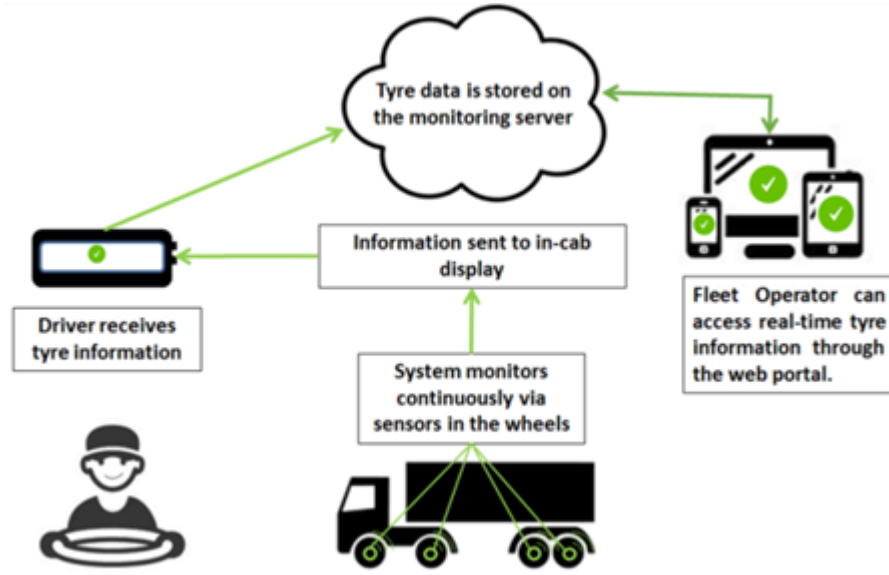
Tyre data is stored on the monitoring server

Information sent to in-cab display

Driver receives tyre information

System monitors continuously via sensors in the wheels

Fleet Operator can access real-time tyre information through the web portal.